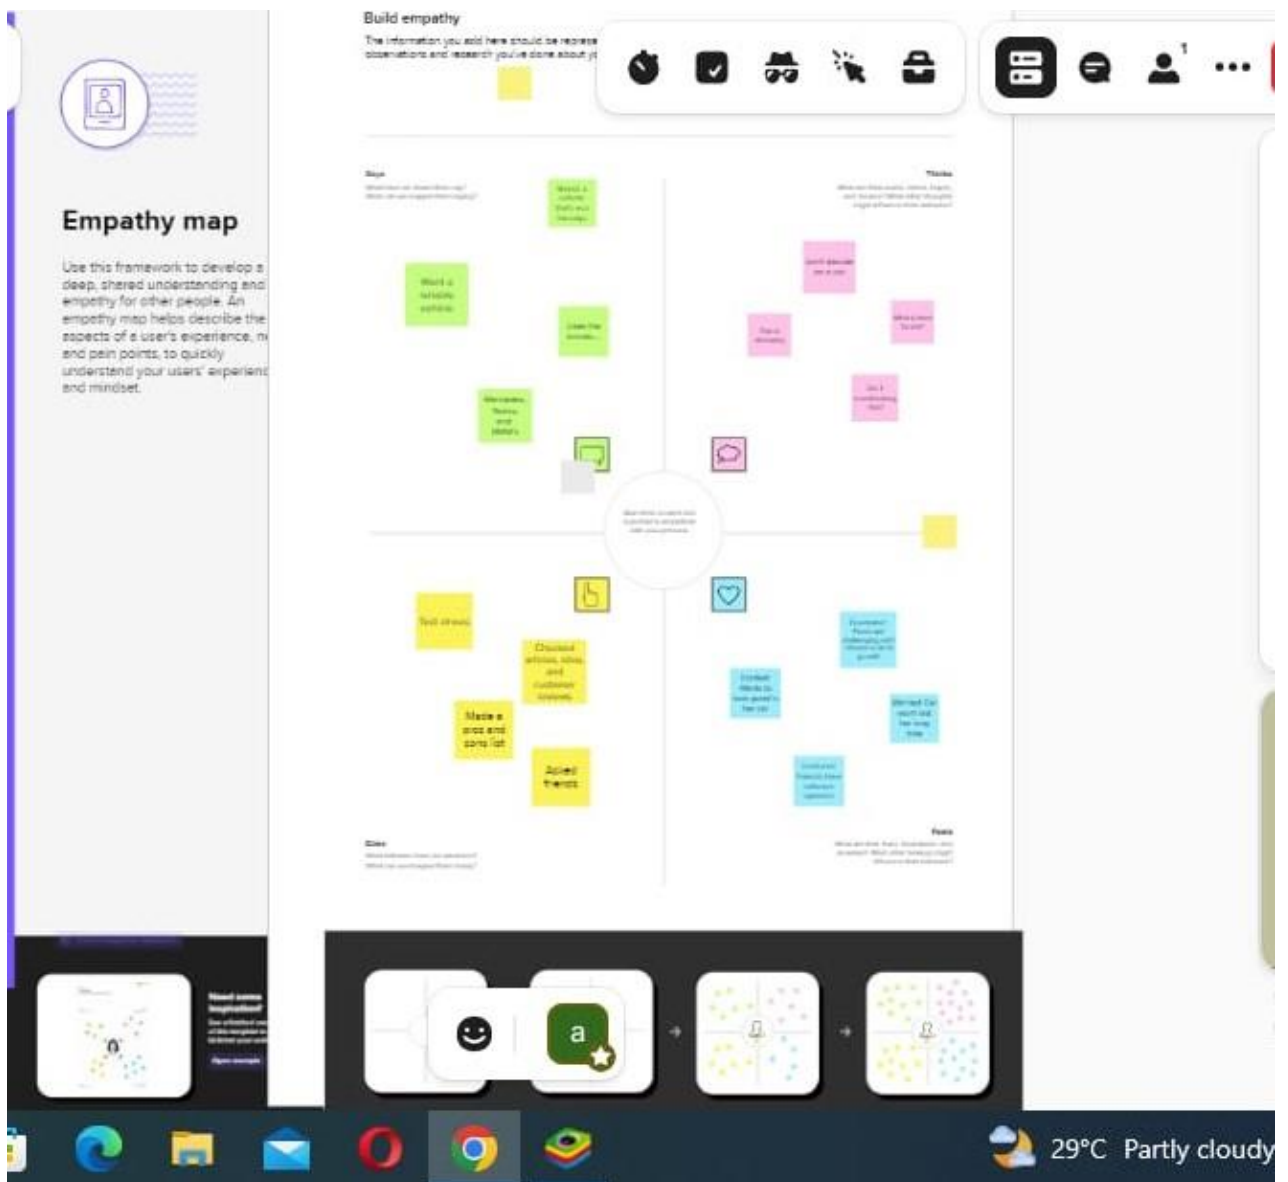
Build empathy

The information you add here should be represe observations and research you've done about y

Empathy map

Use this framework to develop a deep, shared understanding and empathy for other people. An empathy map helps describe the aspects of a user's experience, n and pain points, to quickly understand your users' experienc and mindset.

Says

Thinks

Want a reliable vehicle

Looks like

Made a pros and cons list

Asked friends

Does

Feels

1

a

29°C Partly cloudy